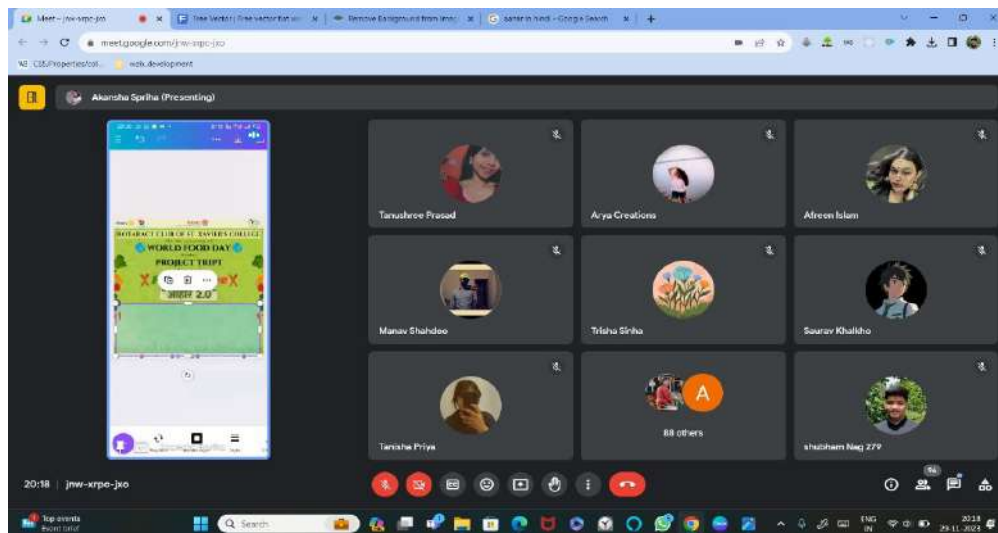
Meet – jnw-xrpc-jxo
Free Vector | Free vector flat wo
Remove Background from Imag
sarkar in hindi - Google Search
meet.google.com/jnw-xrpc-jxo
CSS/Properties/col...
web development
Akansha Spriha (Presenting)
ROTARACT CLUB OF ST. XAVIER'S COLLEGE
WORLD FOOD DAY
PROJECT TRIPTI
2.0
Tanushree Prasad
Arya Creations
Afreen Islam
Manav Shahdeo
Trisha Sinha
Saurav Khalkho
Tanisha Priya
A
88 others
shubham Nag 279
20:18 | jnw-xrpc-jxo
94
Top events
Event brief
Search
ENG
IN
20:18
29-11-2024